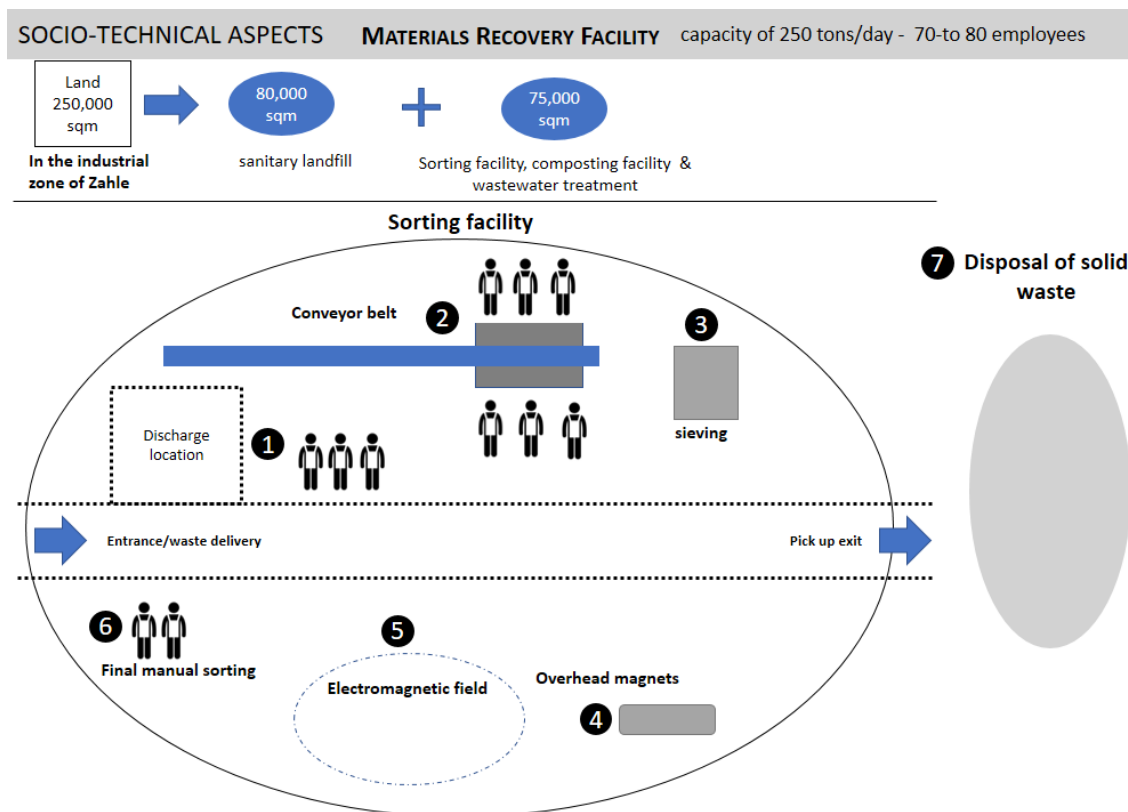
SOCIO-TECHNICAL ASPECTS MATERIALS RECOVERY FACILITY capacity of 250 tons/day - 70-to 80 employees

Land 250,000 sqm

In the industrial zone of Zahle

80,000 sqm

sanitary landfill

+

75,000 sqm

Sorting facility, composting facility & wastewater treatment

Sorting facility

7 Disposal of solid waste

Conveyor belt

2

3

sieving

Discharge location

1

Entrance/waste delivery

Pick up exit

6

Final manual sorting

5

Electromagnetic field

Overhead magnets

4